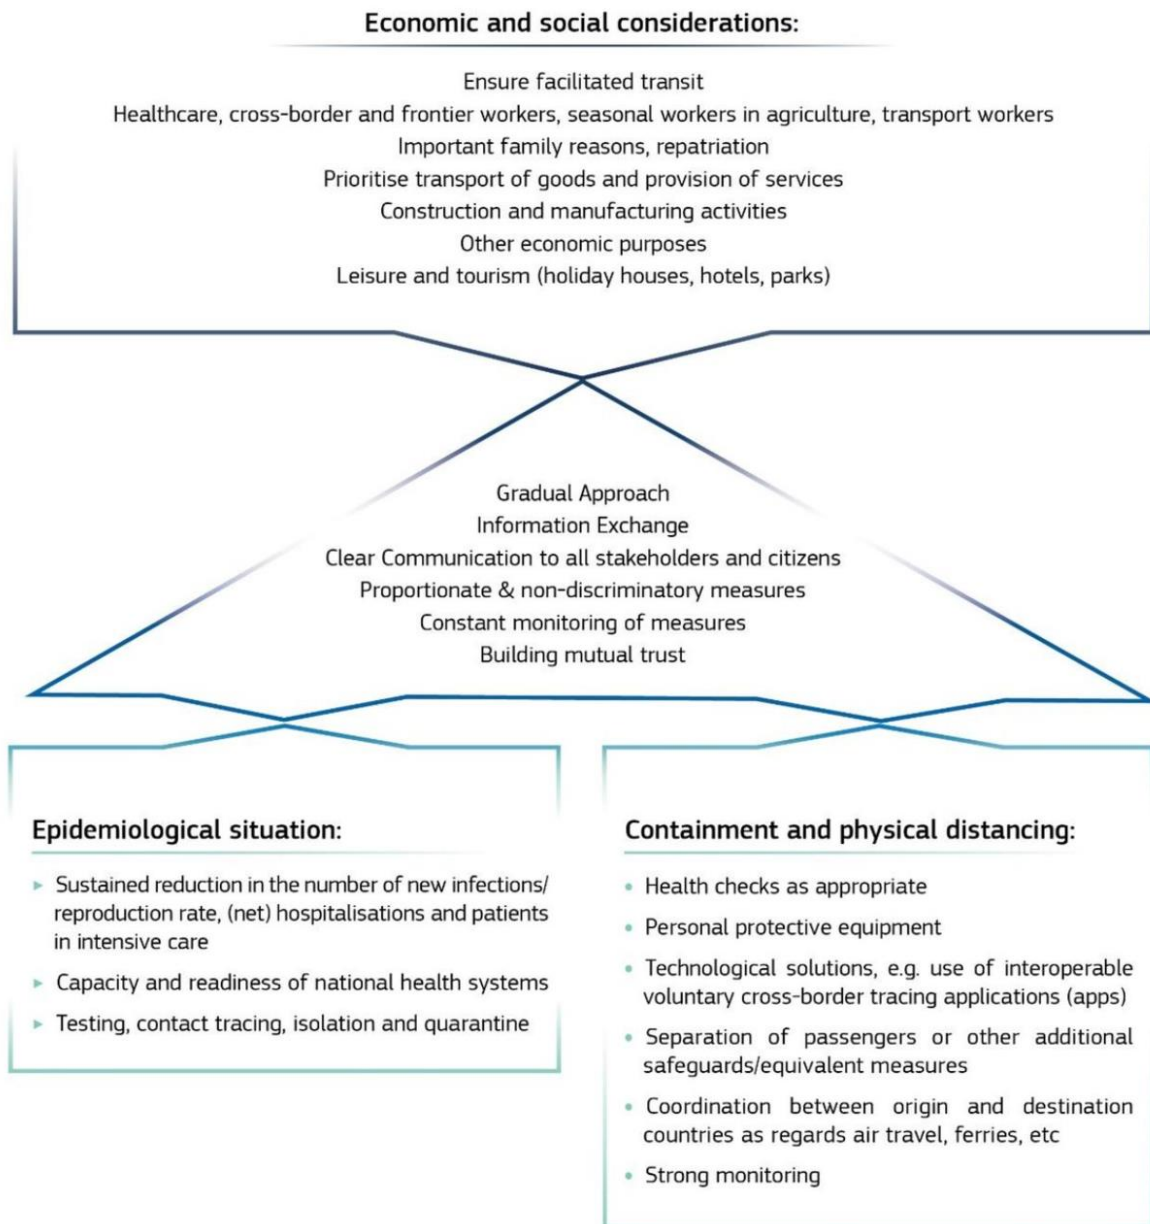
Economic and social considerations:

Ensure facilitated transit
Healthcare, cross-border and frontier workers, seasonal workers in agriculture, transport workers
Important family reasons, repatriation
Prioritise transport of goods and provision of services
Construction and manufacturing activities
Other economic purposes
Leisure and tourism (holiday houses, hotels, parks)

Gradual Approach
Information Exchange
Clear Communication to all stakeholders and citizens
Proportionate & non-discriminatory measures
Constant monitoring of measures
Building mutual trust

Epidemiological situation:

- Sustained reduction in the number of new infections/ reproduction rate, (net) hospitalisations and patients in intensive care
- Capacity and readiness of national health systems
- Testing, contact tracing, isolation and quarantine

Containment and physical distancing:

- Health checks as appropriate
- Personal protective equipment
- Technological solutions, e.g. use of interoperable voluntary cross-border tracing applications (apps)
- Separation of passengers or other additional safeguards/equivalent measures
- Coordination between origin and destination countries as regards air travel, ferries, etc
- Strong monitoring